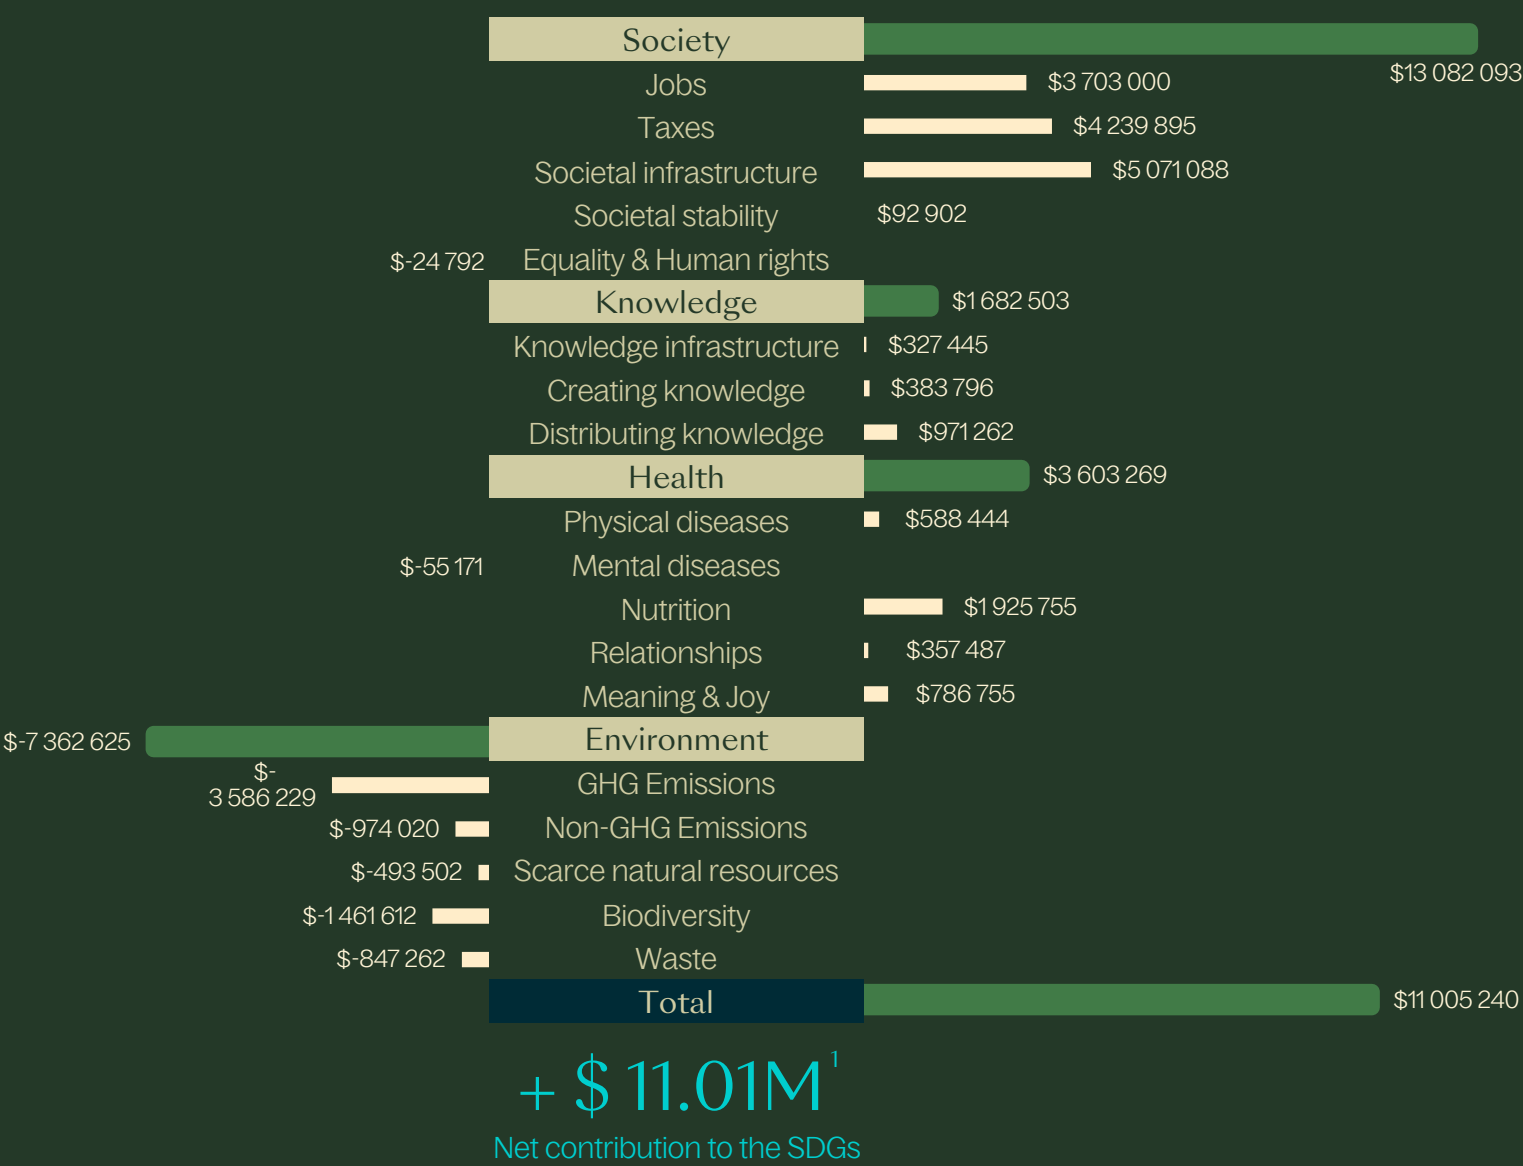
Society $13 082 093
Jobs $3 703 000
Taxes $4 239 895
Societal infrastructure $5 071 088
Societal stability $92 902
$-24 792 Equality & Human rights
Knowledge $1 682 503
Knowledge infrastructure $327 445
Creating knowledge $383 796
Distributing knowledge $971 262
Health $3 603 269
Physical diseases $588 444
$-55 171 Mental diseases
Nutrition $1 925 755
Relationships $357 487
Meaning & Joy $786 755
$-7 362 625 Environment
$-3 586 229 GHG Emissions
$-974 020 Non-GHG Emissions
$-493 502 Scarce natural resources
$-1 461 612 Biodiversity
$-847 262 Waste
Total $11 005 240

+ $ 11.01M$^1$

Net contribution to the SDGs